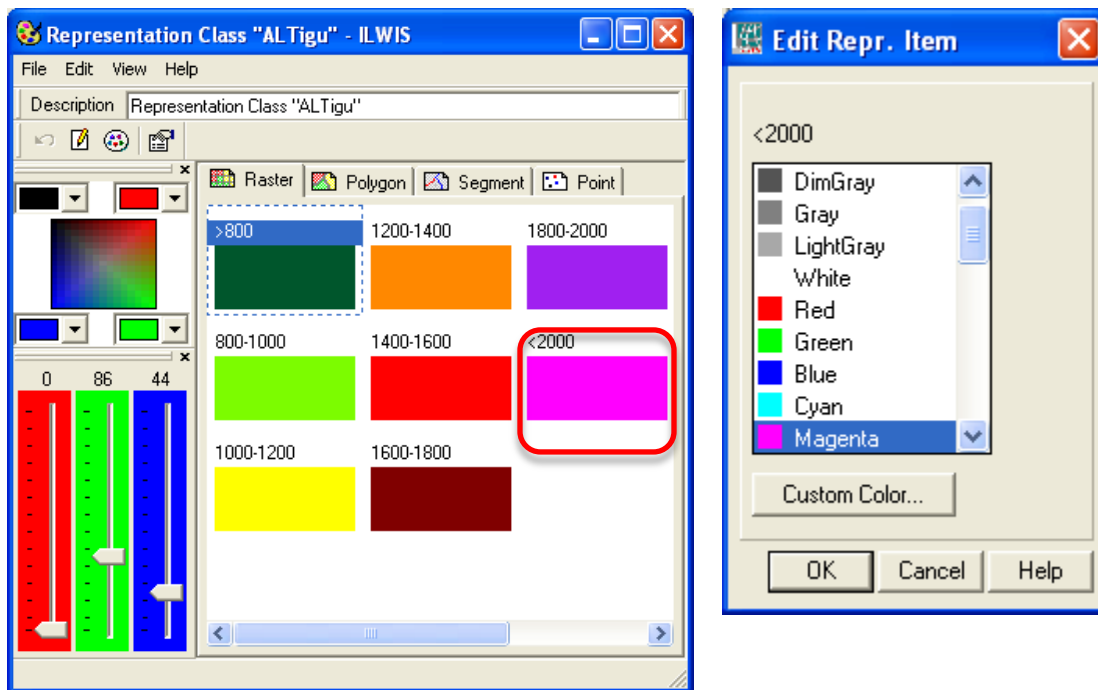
Representation Class "ALTigu" - ILWIS

File Edit View Help

Description Representation Class "ALTigu"

Raster Polygon Segment Point

>800
1200-1400
1800-2000
800-1000
1400-1600
<2000
1000-1200
1600-1800

0 86 44

Edit Repr. Item

<2000

DimGray
Gray
LightGray
White
Red
Green
Blue
Cyan
Magenta

Custom Color...

OK Cancel Help